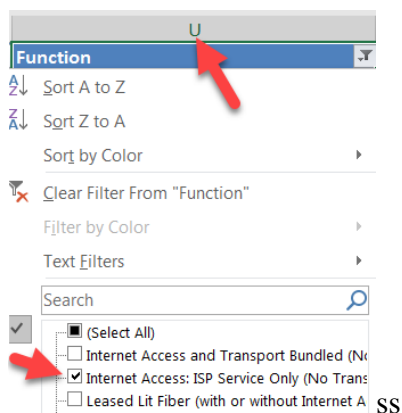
U

Function

Sort A to Z

Sort Z to A

Sort by Color

Clear Filter From "Function"

Filter by Color

Text Filters

Search

(Select All)

Internet Access and Transport Bundled (No

Internet Access: ISP Service Only (No Trans

Leased Lit Fiber (with or without Internet A

SS